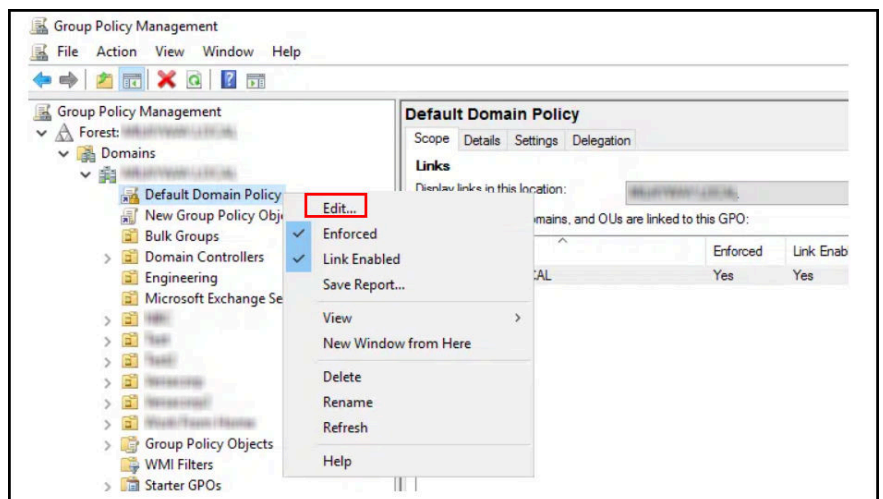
Group Policy Management

File Action View Window Help

Group Policy Management
Forest: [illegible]
Domains
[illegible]
Default Domain Policy
New Group Policy Obje
Bulk Groups
Domain Controllers
Engineering
Microsoft Exchange Se
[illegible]
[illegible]
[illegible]
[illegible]
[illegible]
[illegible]
Group Policy Objects
WMI Filters
Starter GPOs

Default Domain Policy
Scope Details Settings Delegation
Links
Display links in this location: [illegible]
omains, and OUs are linked to this GPO:

| | Enforced | Link Enab |
|---|---|---|
| CAL | Yes | Yes |

Edit...
Enforced
Link Enabled
Save Report...
View
New Window from Here
Delete
Rename
Refresh
Help